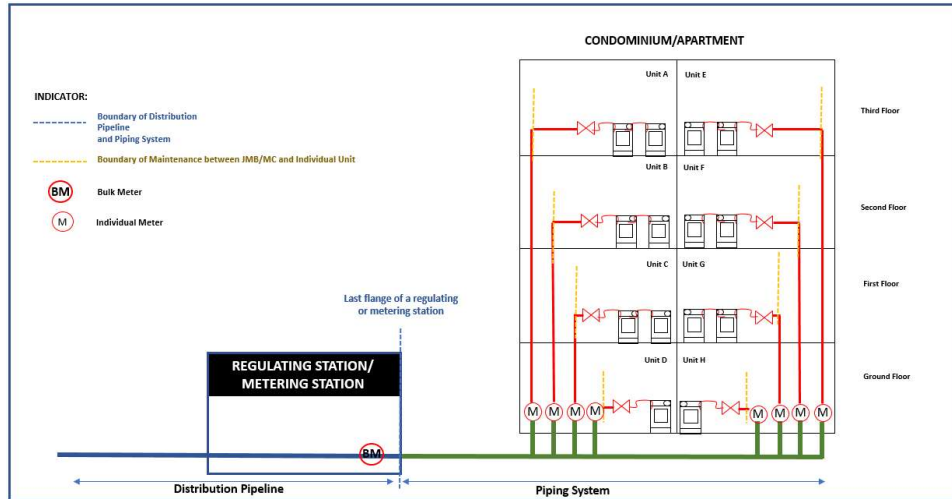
CONDOMINIUM/APARTMENT

INDICATOR:

Boundary of Distribution Pipeline and Piping System

Boundary of Maintenance between JMB/MC and Individual Unit

BM Bulk Meter

M Individual Meter

Unit A | Unit E | Third Floor

Unit B | Unit F | Second Floor

Unit C | Unit G | First Floor

Unit D | Unit H | Ground Floor

Last flange of a regulating or metering station

REGULATING STATION/ METERING STATION

BM

M M M M M M M M

Distribution Pipeline

Piping System